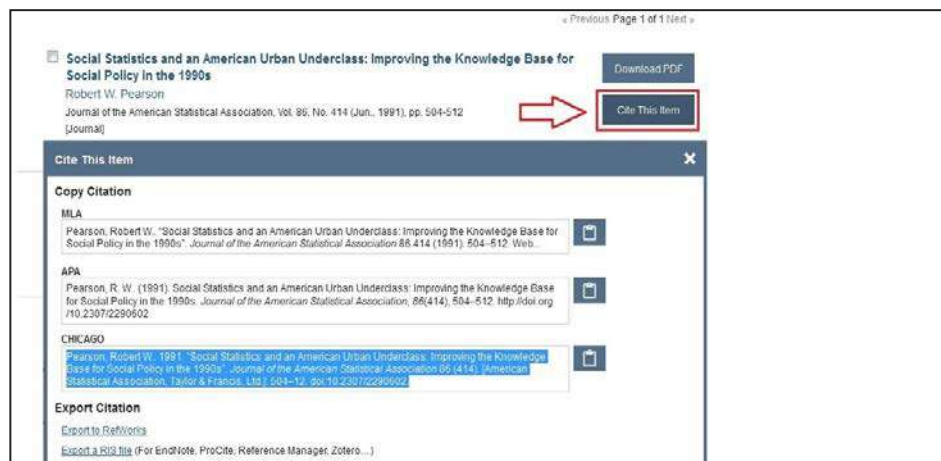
« Previous Page 1 of 1 Next »

Social Statistics and an American Urban Underclass: Improving the Knowledge Base for Social Policy in the 1990s

Robert W. Pearson

Journal of the American Statistical Association, Vol. 86, No. 414 (Jun., 1991), pp. 504-512

[Journal]

Download PDF

Cite This Item

Cite This Item

Copy Citation

MLA

Pearson, Robert W.. "Social Statistics and an American Urban Underclass: Improving the Knowledge Base for Social Policy in the 1990s". *Journal of the American Statistical Association* 86.414 (1991): 504–512. Web..

APA

Pearson, R. W. (1991). Social Statistics and an American Urban Underclass: Improving the Knowledge Base for Social Policy in the 1990s. *Journal of the American Statistical Association, 86*(414), 504–512. http://doi.org/10.2307/2290602

CHICAGO

Pearson, Robert W.. 1991. "Social Statistics and an American Urban Underclass: Improving the Knowledge Base for Social Policy in the 1990s". *Journal of the American Statistical Association* 86 (414). [American Statistical Association, Taylor & Francis, Ltd.]: 504–12. doi:10.2307/2290602.

Export Citation

Export to RefWorks

Export a RIS file (For EndNote, ProCite, Reference Manager, Zotero....)